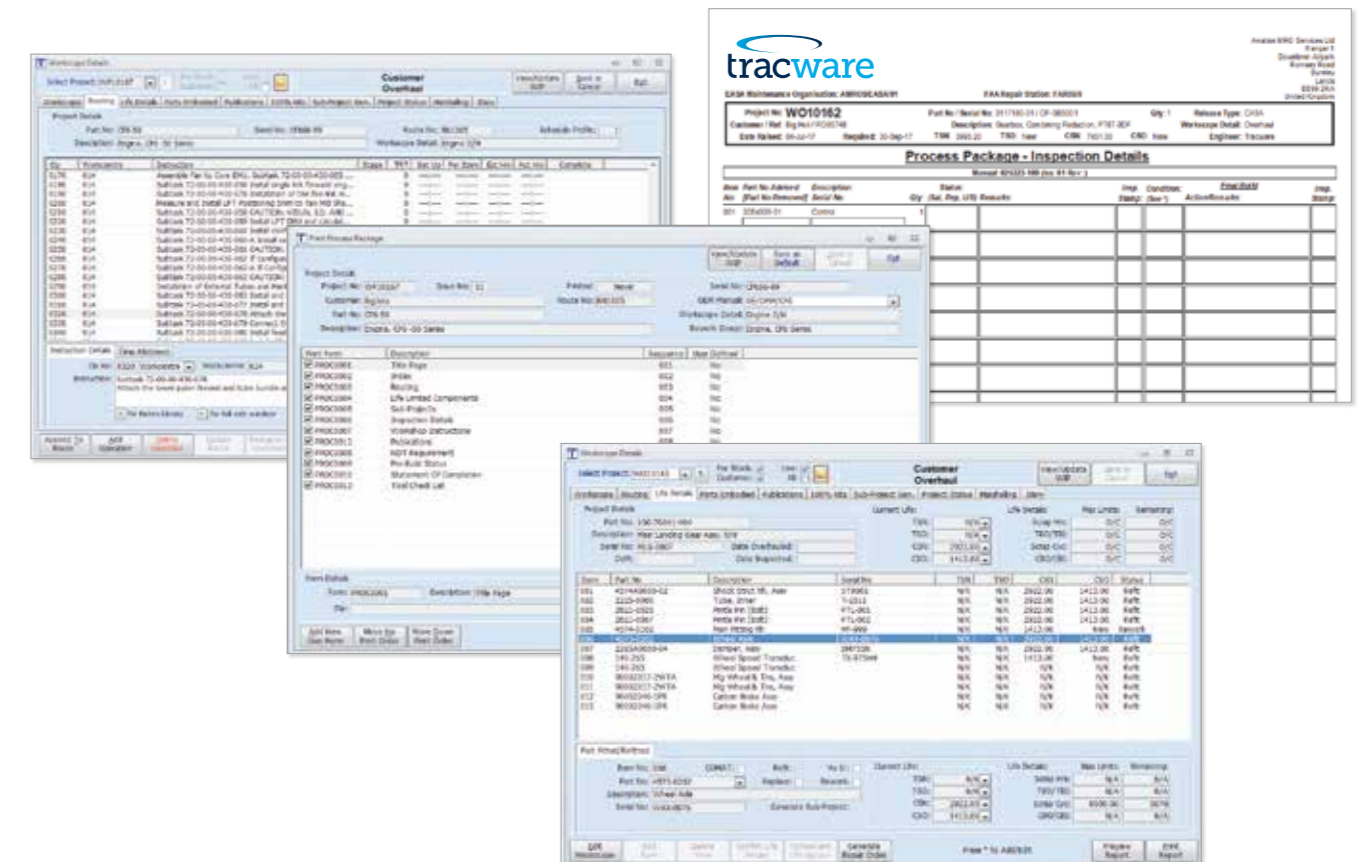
tracware

WO10162

Process Package - Inspection Details

Workscope Details

Customer Overhaul

Exit

Project Details

Print Process Package

Project Details

Project No:

Customer:

Part No:

Description:

Serial No:

OEM Manual:

Workscope Detail:

Rework Direct:

| Item Form | Description | Sequence | User Defined |
|---|---|---|---|
| PROC0001 | Title Page | 001 | No |
| PROC0002 | Index | 002 | No |
| PROC0003 | Routing | 003 | No |
| PROC0004 | Life Limited Components | 004 | No |
| PROC0005 | Sub-Projects | 005 | No |
| PROC0006 | Inspection Details | 006 | No |
| PROC0007 | Workshop Instructions | 007 | No |
| PROC0011 | Publications | 008 | No |
| PROC0008 | NDT Requirement | | |
| PROC0009 | Pre-Build Status | | |
| PROC0010 | Statement Of Completion | | |
| PROC0012 | Final Check List | | |

Form Details

Form:

Description: Title Page

Workscope Details

Customer Overhaul

Exit

Project Details

Current Life:

Life Details:

Max Limits:

Remaining:

Item

Part No

Description

Serial No

TSN

TSO

CSN

CSO

Status

Part Fitted/Refitted

Description: Wheel Axle

Current Life:

Life Details:

Max Limits:

Remaining:

Preview Report

Print Report